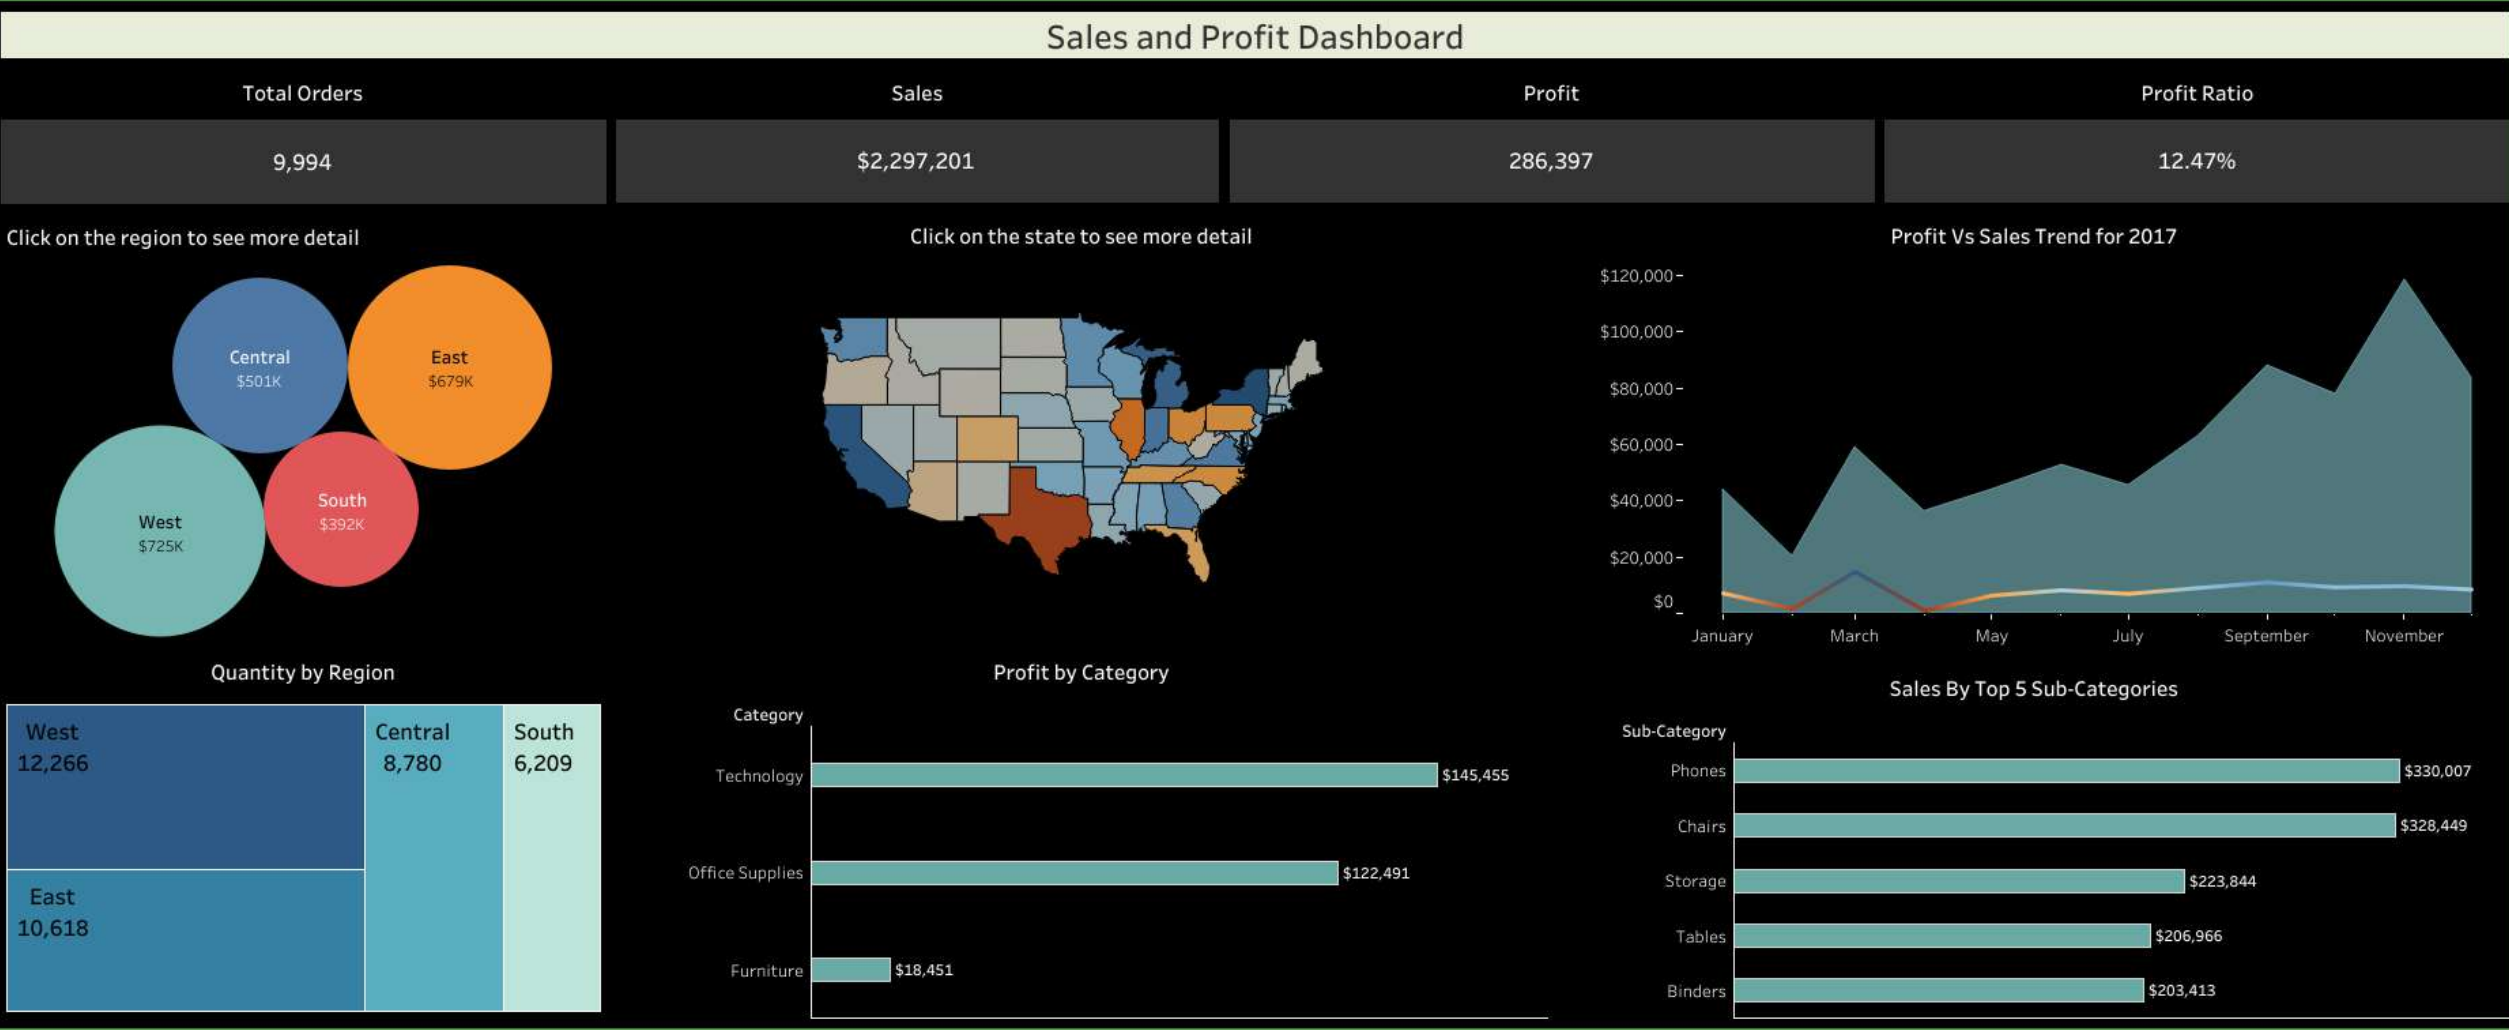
Sales and Profit Dashboard

| Total Orders | Sales | Profit | Profit Ratio |
|---|---|---|---|
| 9,994 | $2,297,201 | 286,397 | 12.47% |

Click on the region to see more detail

Central
$501K

East
$679K

West
$725K

South
$392K

Click on the state to see more detail

Profit Vs Sales Trend for 2017

$120,000
$100,000
$80,000
$60,000
$40,000
$20,000
$0

January
March
May
July
September
November

Quantity by Region

West
12,266

Central
8,780

South
6,209

East
10,618

Profit by Category

Category
Technology $145,455
Office Supplies $122,491
Furniture $18,451

Sales By Top 5 Sub-Categories

Sub-Category
Phones $330,007
Chairs $328,449
Storage $223,844
Tables $206,966
Binders $203,413